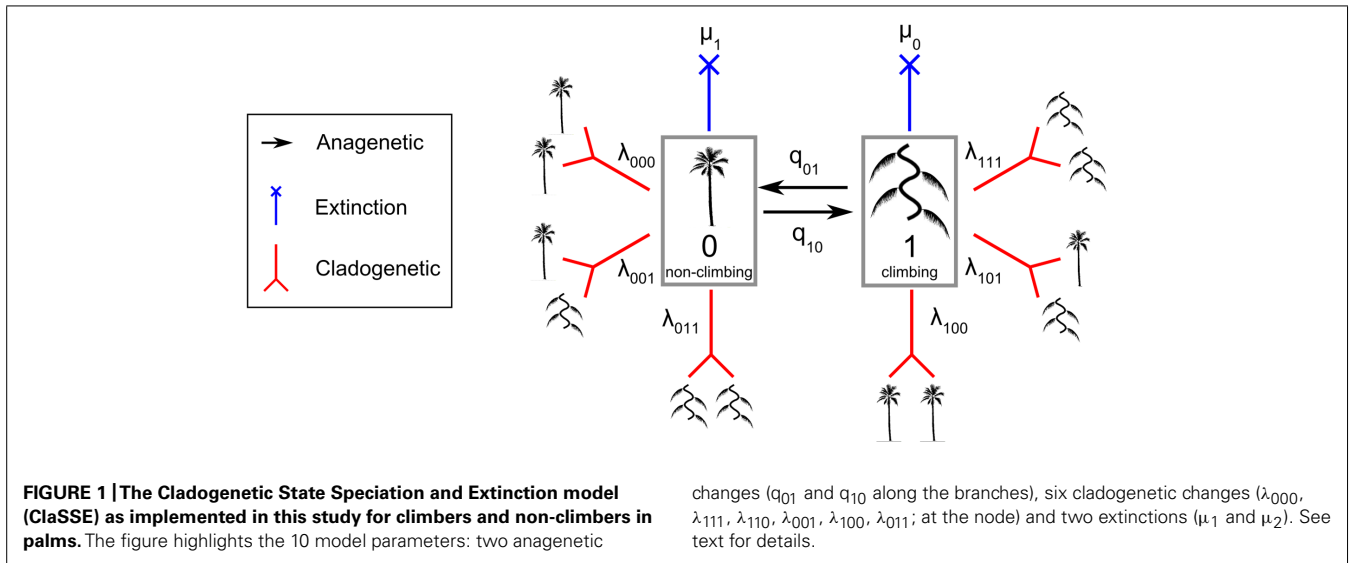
Anagenetic

Extinction

Cladogenetic

$\mu_1$

$\mu_0$

$\lambda_{000}$

$\lambda_{001}$

$\lambda_{011}$

$q_{01}$

$q_{10}$

0
non-climbing

1
climbing

$\lambda_{111}$

$\lambda_{101}$

$\lambda_{100}$

**FIGURE 1 | The Cladogenetic State Speciation and Extinction model (ClaSSE) as implemented in this study for climbers and non-climbers in palms.** The figure highlights the 10 model parameters: two anagenetic changes ($q_{01}$ and $q_{10}$ along the branches), six cladogenetic changes ($\lambda_{000}$, $\lambda_{111}$, $\lambda_{110}$, $\lambda_{001}$, $\lambda_{100}$, $\lambda_{011}$; at the node) and two extinctions ($\mu_1$ and $\mu_2$). See text for details.